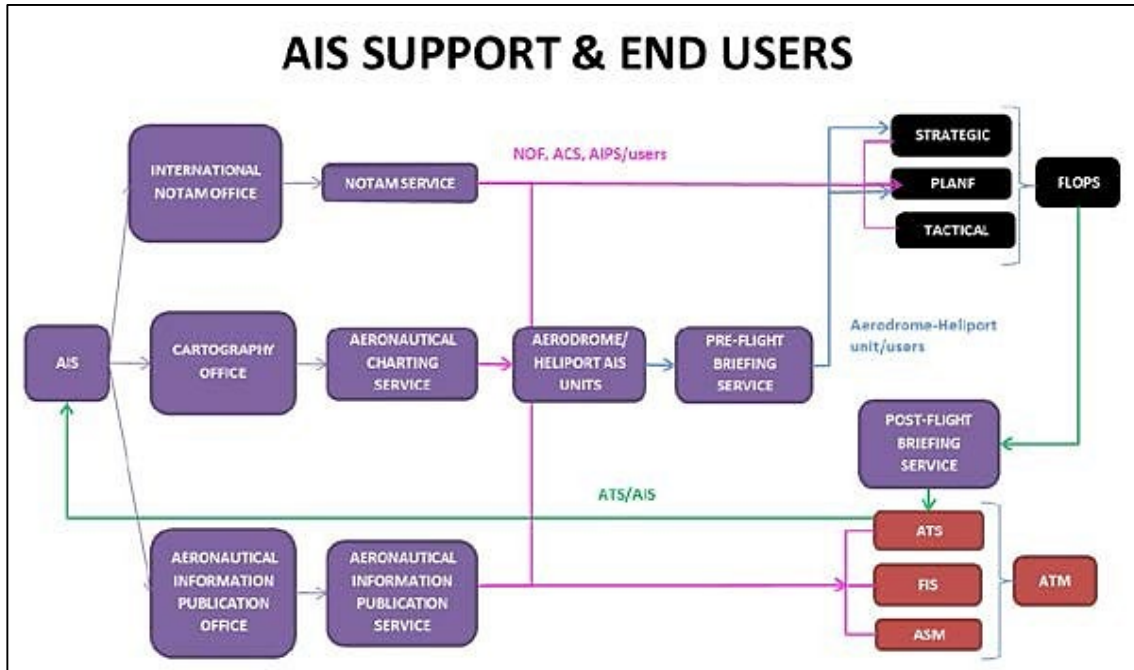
AIS SUPPORT & END USERS

INTERNATIONAL NOTAM OFFICE

NOTAM SERVICE

NOF, ACS, AIPS/users

STRATEGIC

PLANF

TACTICAL

FLOPS

AIS

CARTOGRAPHY OFFICE

AERONAUTICAL CHARTING SERVICE

AERODROME/ HELIPORT AIS UNITS

PRE-FLIGHT BRIEFING SERVICE

Aerodrome-Heliport unit/users

POST-FLIGHT BRIEFING SERVICE

ATS/AIS

AERONAUTICAL INFORMATION PUBLICATION OFFICE

AERONAUTICAL INFORMATION PUBLICATION SERVICE

ATS

FIS

ASM

ATM